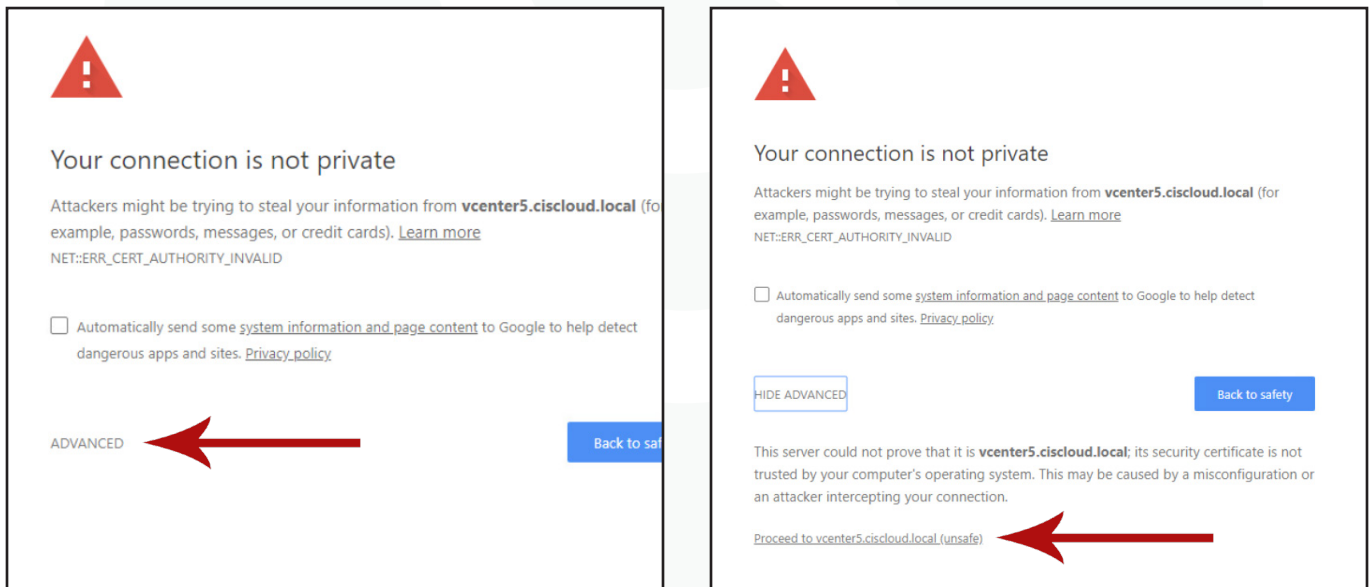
Your connection is not private

Attackers might be trying to steal your information from **vcenter5.ciscloud.local** (fo example, passwords, messages, or credit cards). Learn more

NET::ERR_CERT_AUTHORITY_INVALID

Automatically send some system information and page content to Google to help detect dangerous apps and sites. Privacy policy

ADVANCED

Back to saf

Your connection is not private

Attackers might be trying to steal your information from **vcenter5.ciscloud.local** (for example, passwords, messages, or credit cards). Learn more

NET::ERR_CERT_AUTHORITY_INVALID

Automatically send some system information and page content to Google to help detect dangerous apps and sites. Privacy policy

HIDE ADVANCED

Back to safety

This server could not prove that it is **vcenter5.ciscloud.local**; its security certificate is not trusted by your computer's operating system. This may be caused by a misconfiguration or an attacker intercepting your connection.

Proceed to vcenter5.ciscloud.local (unsafe)